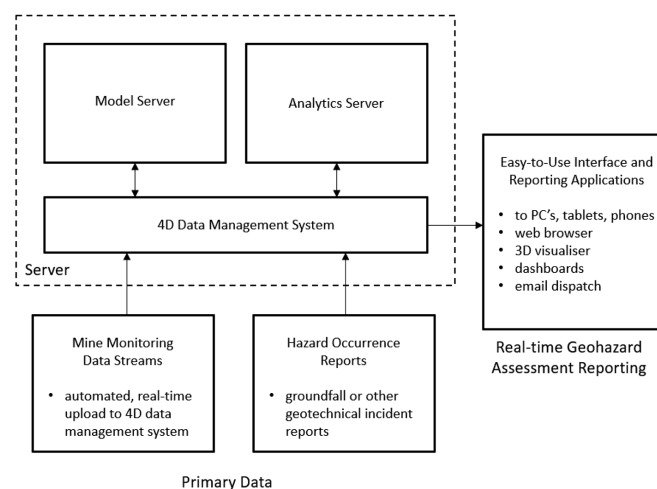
Model Server

Analytics Server

4D Data Management System

Server

Easy-to-Use Interface and Reporting Applications

- to PC's, tablets, phones
- web browser
- 3D visualiser
- dashboards
- email dispatch

Real-time Geohazard Assessment Reporting

Mine Monitoring Data Streams

- automated, real-time upload to 4D data management system

Hazard Occurrence Reports

- groundfall or other geotechnical incident reports

Primary Data